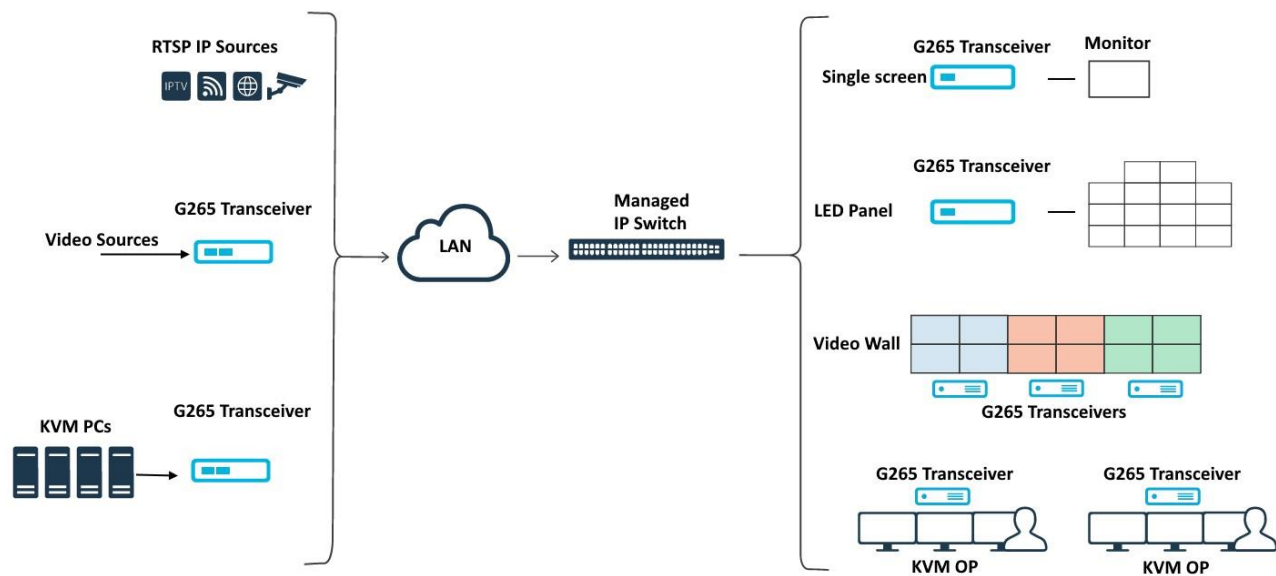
RTSP IP Sources

IPTV

G265 Transceiver

Video Sources

G265 Transceiver

KVM PCs

LAN

Managed IP Switch

G265 Transceiver

Monitor

Single screen

G265 Transceiver

LED Panel

Video Wall

G265 Transceivers

G265 Transceiver

G265 Transceiver

KVM OP

KVM OP